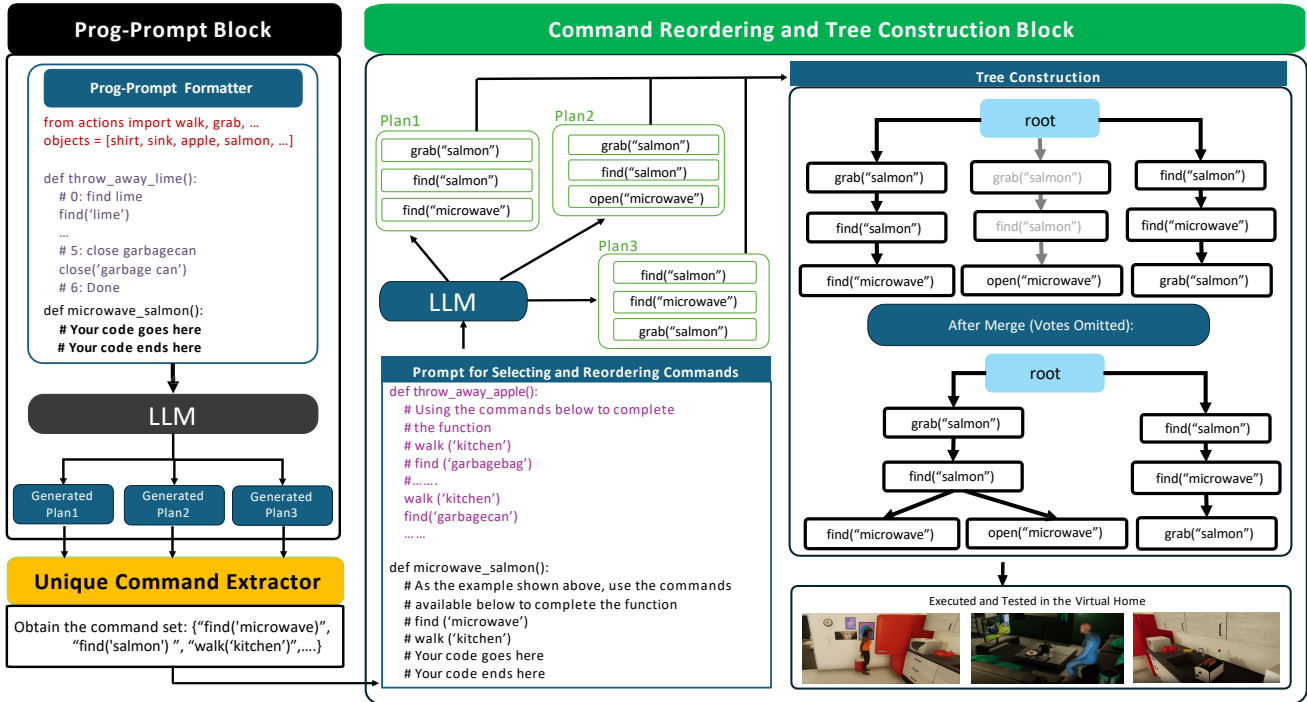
Prog-Prompt Block

Prog-Prompt Formatter

from actions import walk, grab, …
objects = [shirt, sink, apple, salmon, …]

def throw_away_lime():
# 0: find lime
find('lime')
…
# 5: close garbagecan
close('garbage can')
# 6: Done
def microwave_salmon():
# Your code goes here
# Your code ends here

LLM

Generated Plan1

Generated Plan2

Generated Plan3

Unique Command Extractor

Obtain the command set: {"find('microwave)", "find('salmon') ", "walk('kitchen')",….}

Command Reordering and Tree Construction Block

Plan1
grab("salmon")
find("salmon")
find("microwave")

Plan2
grab("salmon")
find("salmon")
open("microwave")

Plan3
find("salmon")
find("microwave")
grab("salmon")

LLM

Prompt for Selecting and Reordering Commands
def throw_away_apple():
# Using the commands below to complete
# the function
# walk ('kitchen')
# find ('garbagebag')
#…….
walk ('kitchen')
find('garbagecan')
……

def microwave_salmon():
# As the example shown above, use the commands
# available below to complete the function
# find ('microwave')
# walk ('kitchen')
# Your code goes here
# Your code ends here

Tree Construction

root

grab("salmon")
find("salmon")
find("microwave")

grab("salmon")
find("salmon")
open("microwave")

find("salmon")
find("microwave")
grab("salmon")

After Merge (Votes Omitted):

root

grab("salmon")
find("salmon")
find("microwave")
open("microwave")

find("salmon")
find("microwave")
grab("salmon")

Executed and Tested in the Virtual Home